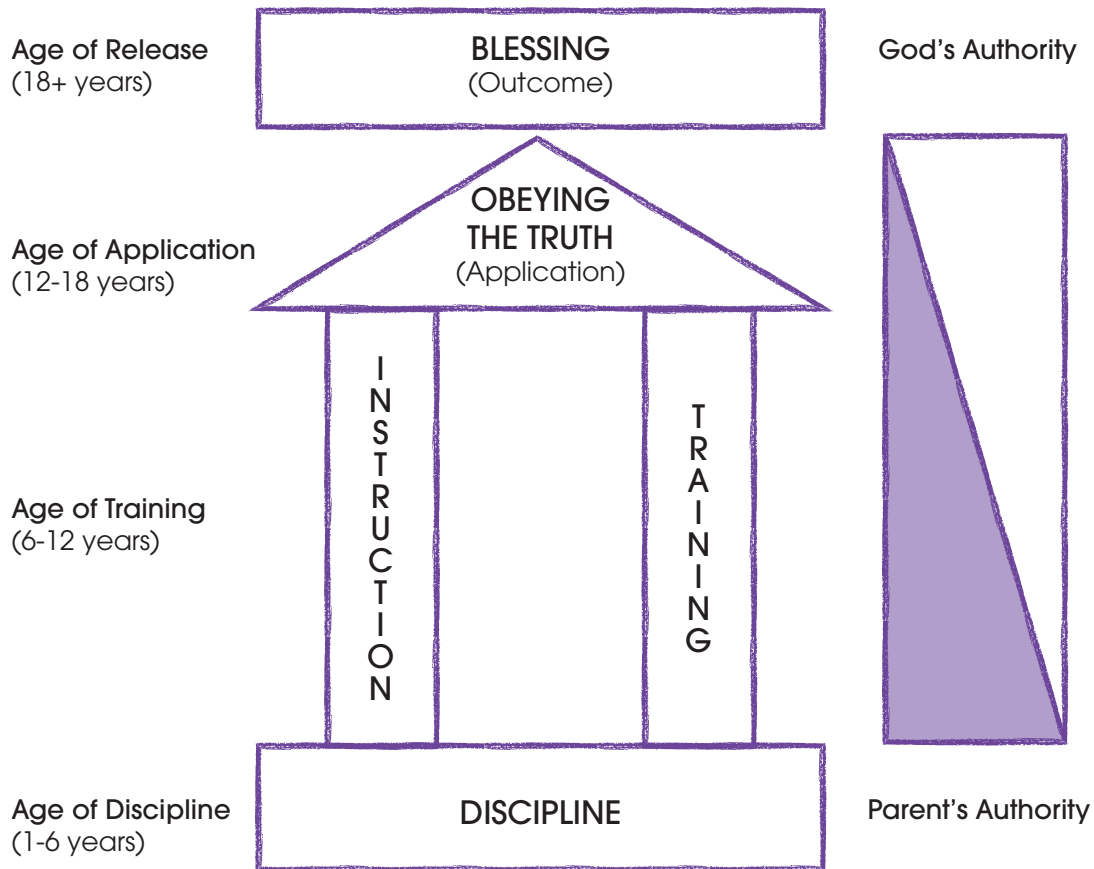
Age of Release
(18+ years)

BLESSING
(Outcome)

God's Authority

Age of Application
(12-18 years)

OBEYING THE TRUTH
(Application)

Age of Training
(6-12 years)

INSTRUCTION

TRAINING

Age of Discipline
(1-6 years)

DISCIPLINE

Parent's Authority